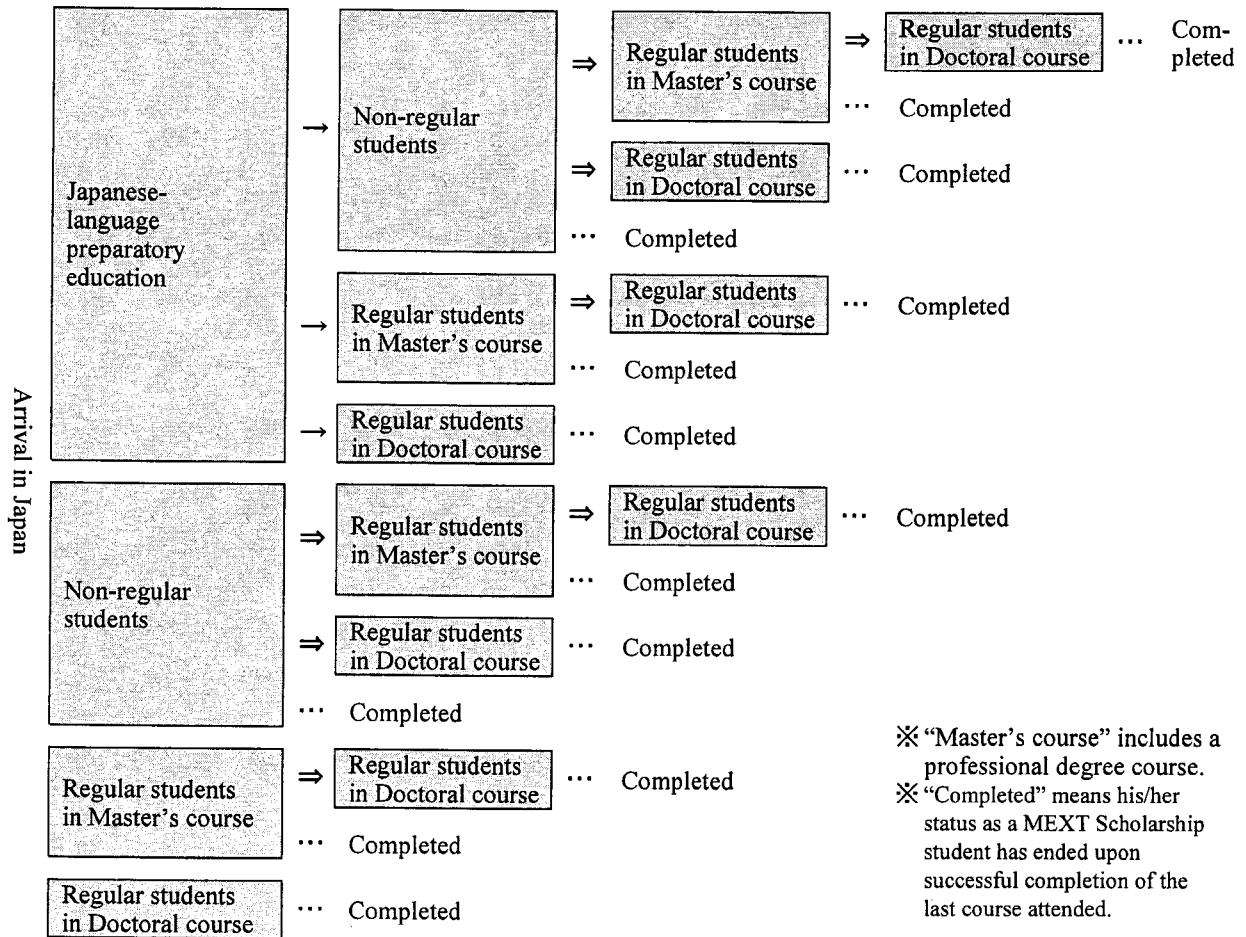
Arrival in Japan

Japanese-language preparatory education → Non-regular students ⇒ Regular students in Master's course ⇒ Regular students in Doctoral course … Completed

… Completed

⇒ Regular students in Doctoral course … Completed

… Completed

→ Regular students in Master's course ⇒ Regular students in Doctoral course … Completed

… Completed

→ Regular students in Doctoral course … Completed

Non-regular students ⇒ Regular students in Master's course ⇒ Regular students in Doctoral course … Completed

… Completed

⇒ Regular students in Doctoral course … Completed

… Completed

Regular students in Master's course ⇒ Regular students in Doctoral course … Completed

… Completed

Regular students in Doctoral course … Completed

※"Master's course" includes a professional degree course.

※"Completed" means his/her status as a MEXT Scholarship student has ended upon successful completion of the last course attended.